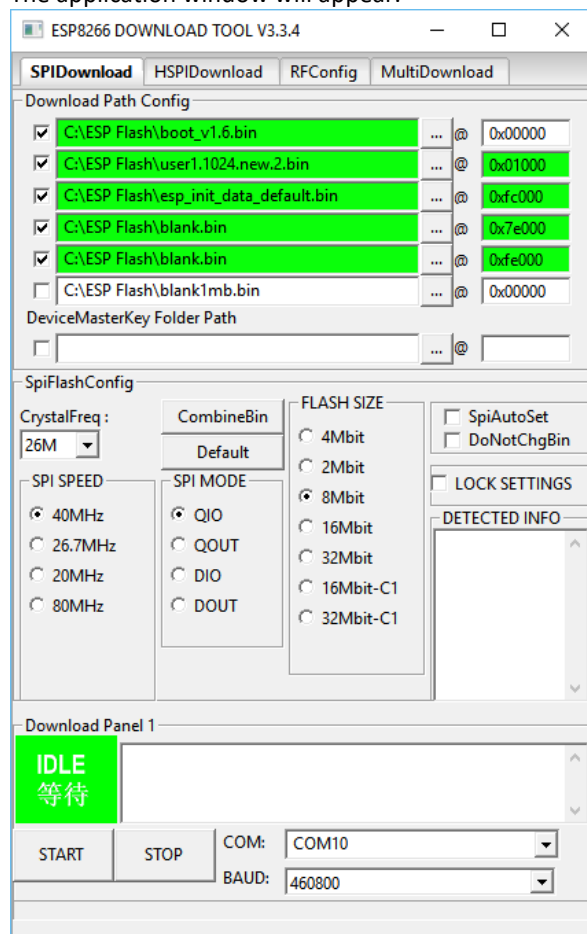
ESP8266 DOWNLOAD TOOL V3.3.4

SPIDownload | HSPIDownload | RFConfig | MultiDownload

Download Path Config

C:\ESP Flash\boot_v1.6.bin ... @ 0x00000
C:\ESP Flash\user1.1024.new.2.bin ... @ 0x01000
C:\ESP Flash\esp_init_data_default.bin ... @ 0xfc000
C:\ESP Flash\blank.bin ... @ 0x7e000
C:\ESP Flash\blank.bin ... @ 0xfe000
C:\ESP Flash\blank1mb.bin ... @ 0x00000

DeviceMasterKey Folder Path
... @

SpiFlashConfig

CrystalFreq :
26M

CombineBin
Default

FLASH SIZE
4Mbit
2Mbit
8Mbit
16Mbit
32Mbit
16Mbit-C1
32Mbit-C1

SpiAutoSet
DoNotChgBin

LOCK SETTINGS

DETECTED INFO

SPI SPEED
40MHz
26.7MHz
20MHz
80MHz

SPI MODE
QIO
QOUT
DIO
DOUT

Download Panel 1

IDLE
等待

START
STOP
COM: COM10
BAUD: 460800